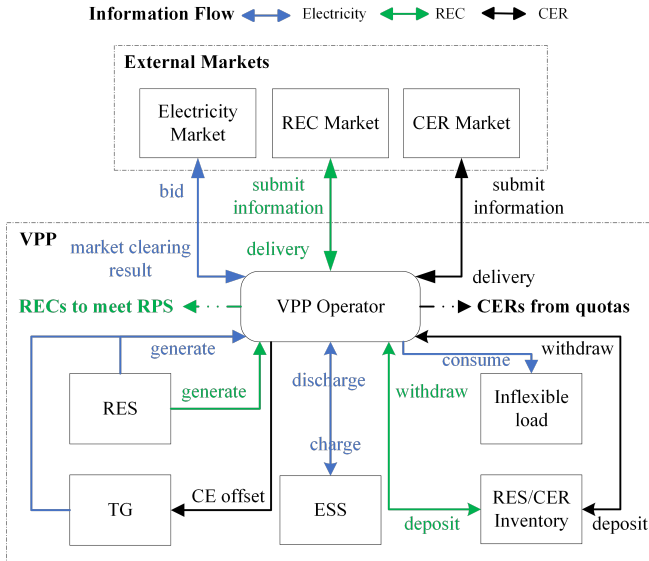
Information Flow Electricity REC CER

External Markets

Electricity Market

REC Market

CER Market

bid

submit information

submit information

VPP

market clearing result

delivery

delivery

RECs to meet RPS

VPP Operator

CERs from quotas

generate

consume

withdraw

RES

generate

discharge

withdraw

Inflexible load

charge

TG

CE offset

ESS

RES/CER Inventory

deposit

deposit